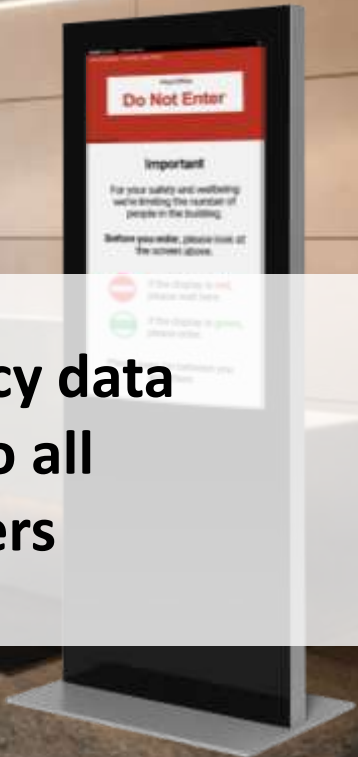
Do Not Enter

Important

For your safety and wellbeing we're limiting the number of people in the building.

Before you enter, please look at the screen above.

If the display is red, please wait here.

If the display is green, please enter.

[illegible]

cy data
o all
ers